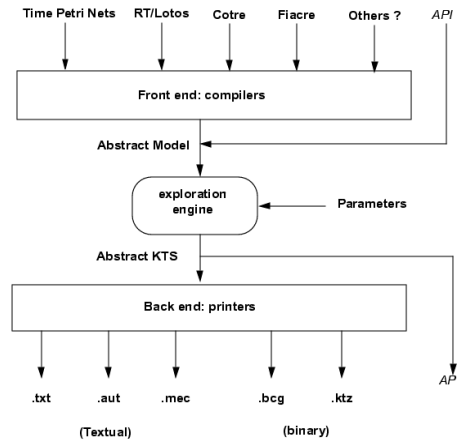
Time Petri Nets
RT/Lotos
Cotre
Fiacre
Others ?
API

Front end: compilers

Abstract Model

exploration engine

Parameters

Abstract KTS

Back end: printers

.txt
.aut
.mec
.bcg
.ktz
AP

(Textual)
(binary)